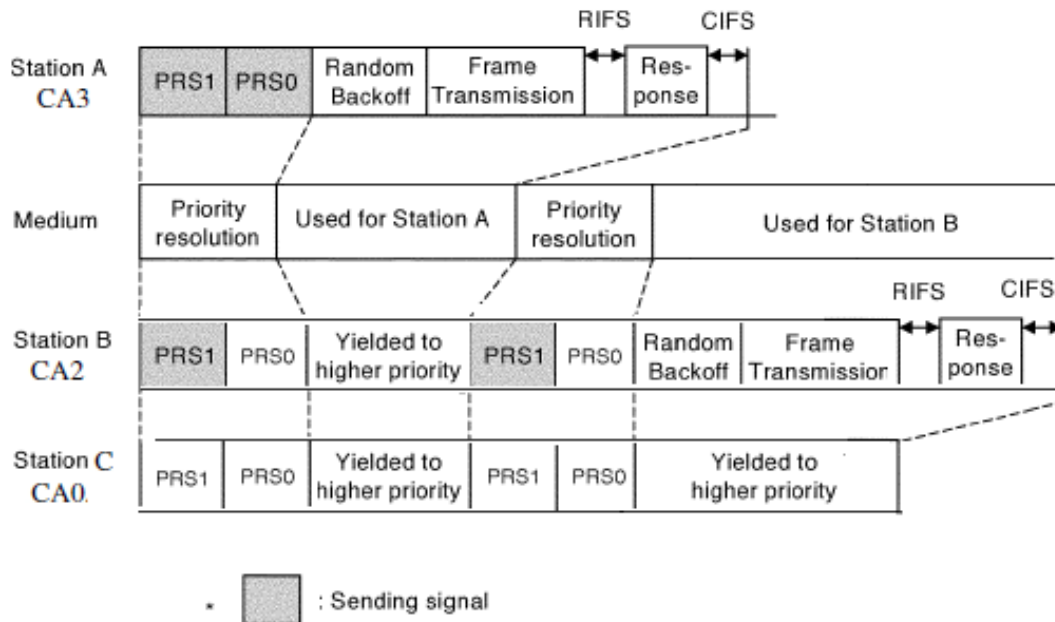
RIFS CIFS

Station A
CA3

PRS1 PRS0 Random Backoff Frame Transmission Response

Medium

Priority resolution Used for Station A Priority resolution Used for Station B

RIFS CIFS

Station B
CA2

PRS1 PRS0 Yielded to higher priority PRS1 PRS0 Random Backoff Frame Transmissior Response

Station C
CA0.

PRS1 PRS0 Yielded to higher priority PRS1 PRS0 Yielded to higher priority

* : Sending signal